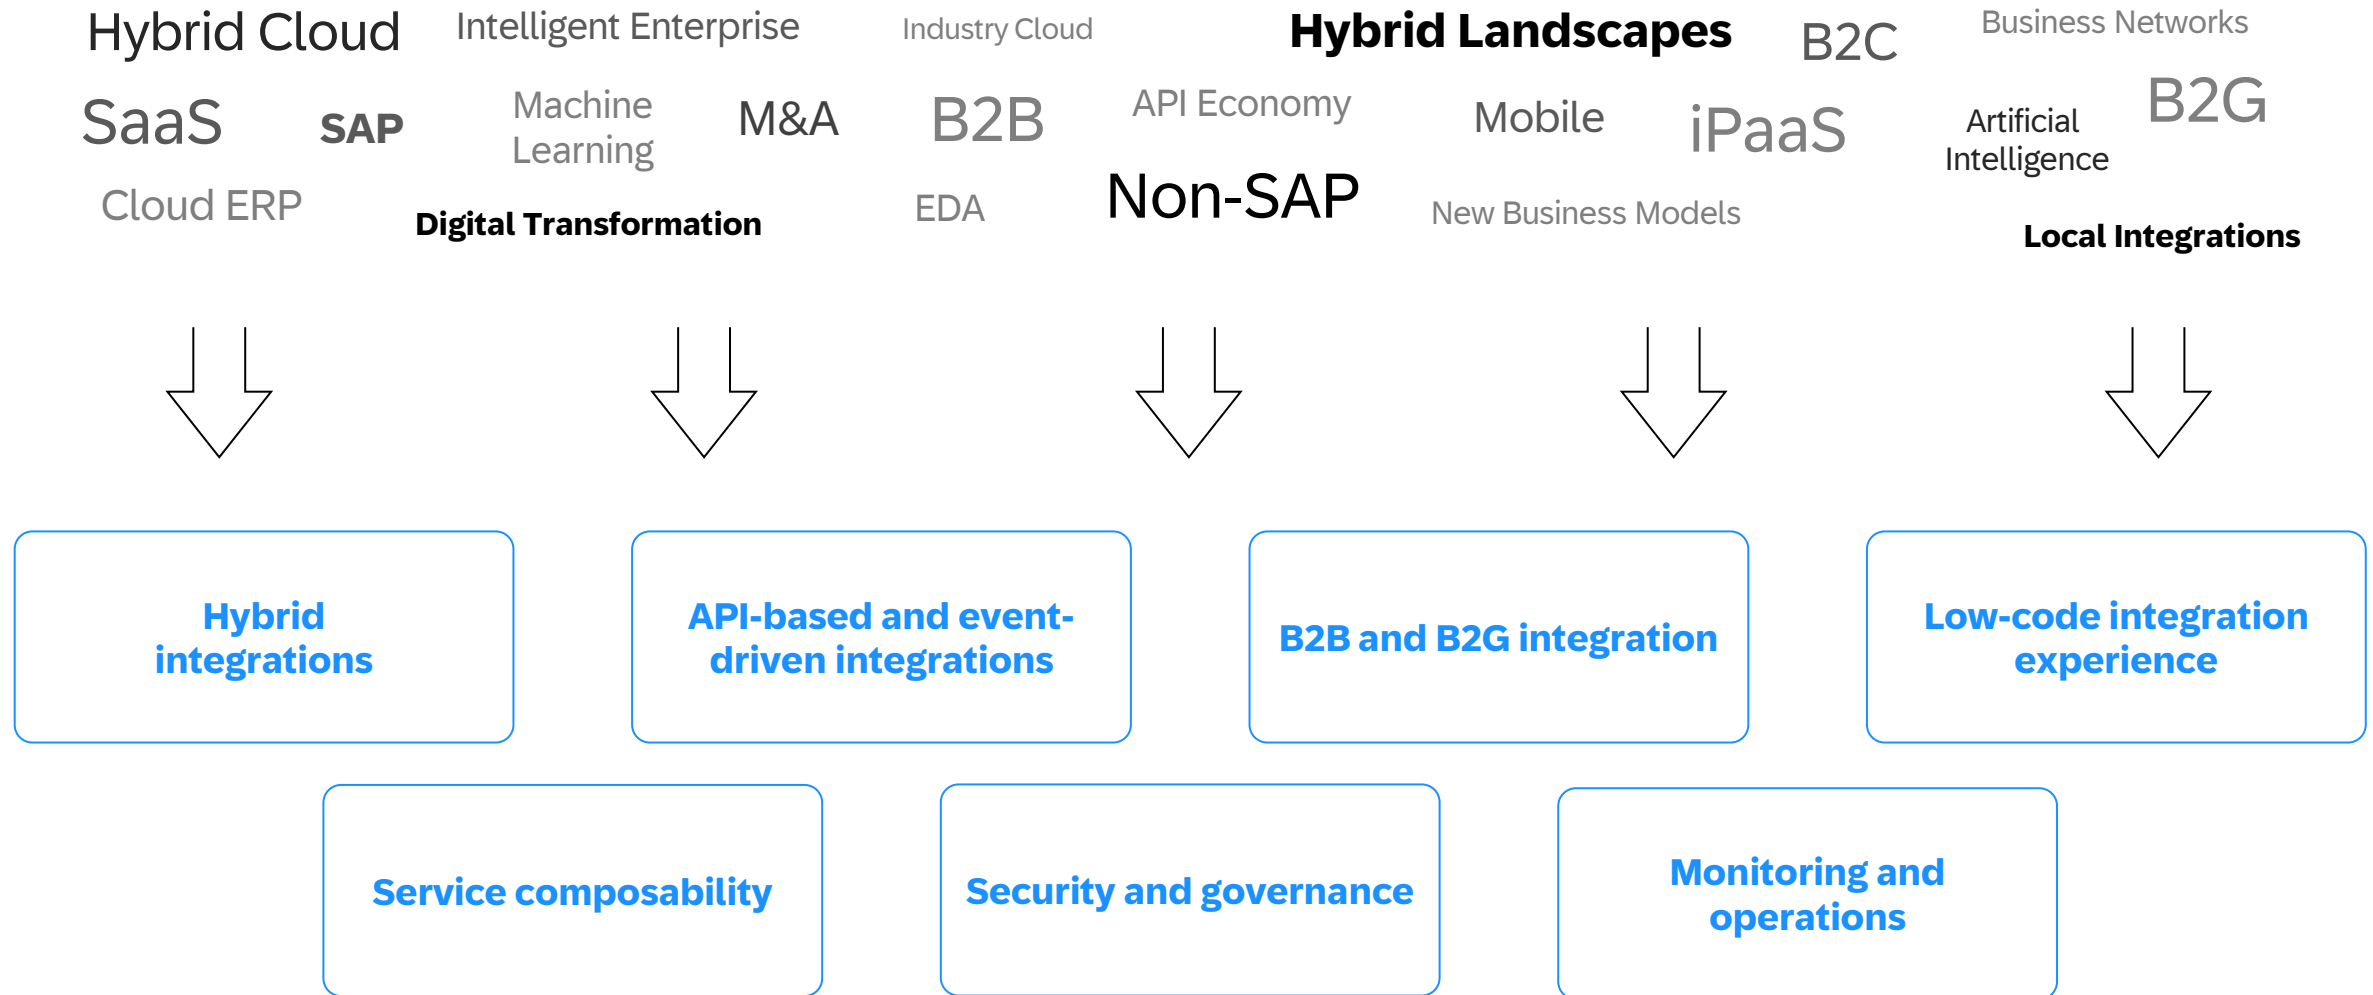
Hybrid Cloud Intelligent Enterprise Industry Cloud Hybrid Landscapes B2C Business Networks

SaaS SAP Machine Learning M&A B2B API Economy Mobile iPaaS Artificial Intelligence B2G

Cloud ERP Digital Transformation EDA Non-SAP New Business Models Local Integrations

Hybrid integrations

API-based and event-driven integrations

B2B and B2G integration

Low-code integration experience

Service composability

Security and governance

Monitoring and operations